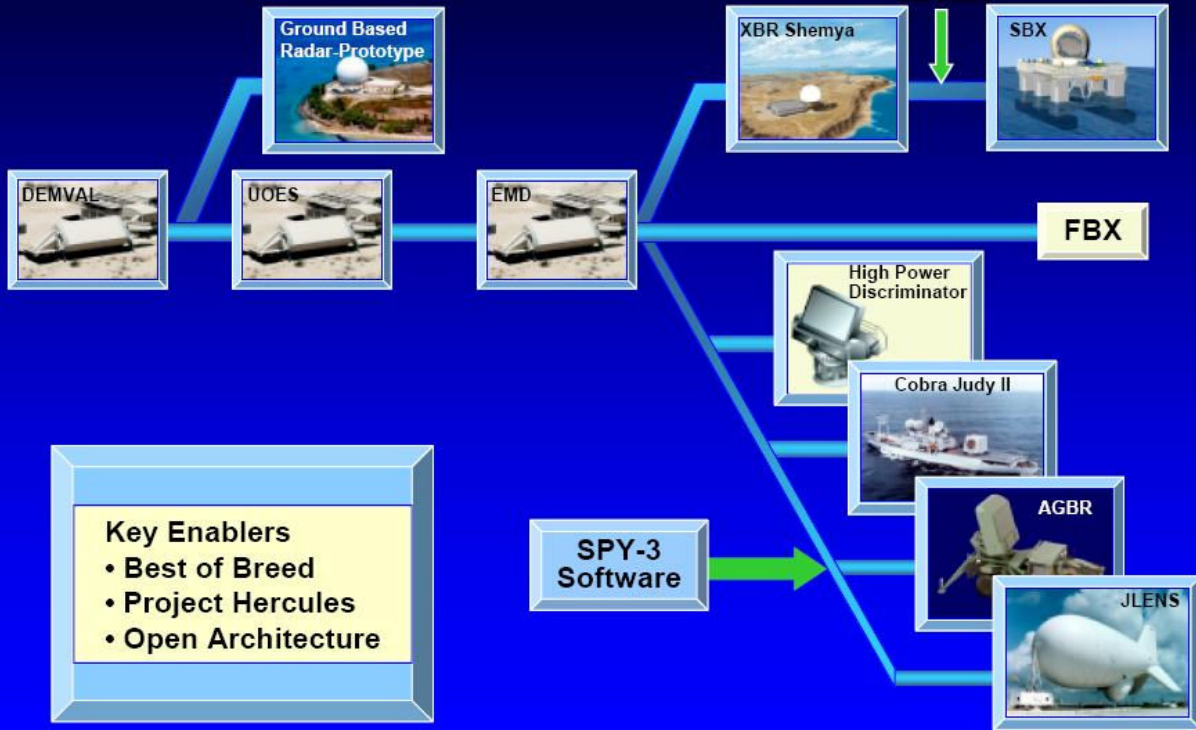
Ground Based Radar-Prototype

XBR Shemya

SBX

DEMVAL

UOES

EMD

FBX

High Power Discriminator

Cobra Judy II

AGBR

JLENS

SPY-3 Software

Key Enablers
• Best of Breed
• Project Hercules
• Open Architecture